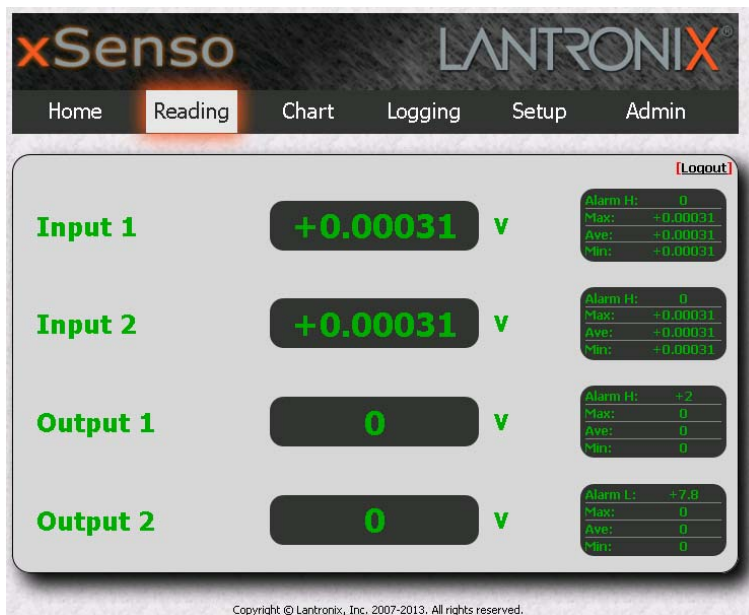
xSenso LANTRONIX®

Home Reading Chart Logging Setup Admin

[Logout]

Input 1 +0.00031 V

| Alarm H: | 0 |
|---|---|
| Max: | +0.00031 |
| Ave: | +0.00031 |
| Min: | +0.00031 |

Input 2 +0.00031 V

| Alarm H: | 0 |
|---|---|
| Max: | +0.00031 |
| Ave: | +0.00031 |
| Min: | +0.00031 |

Output 1 0 V

| Alarm H: | +2 |
|---|---|
| Max: | 0 |
| Ave: | 0 |
| Min: | 0 |

Output 2 0 V

| Alarm L: | +7.8 |
|---|---|
| Max: | 0 |
| Ave: | 0 |
| Min: | 0 |

Copyright © Lantronix, Inc. 2007-2013. All rights reserved.